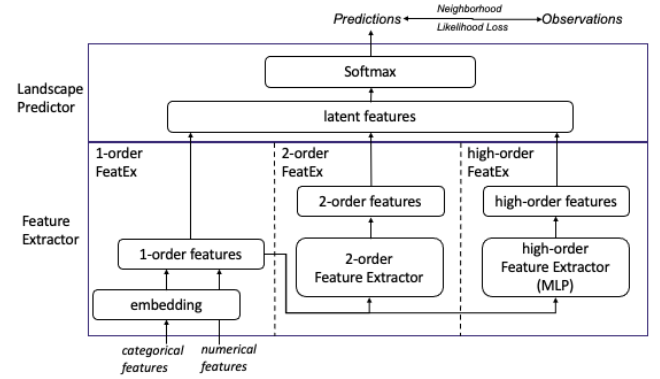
Predictions

Neighborhood

Likelihood Loss

Observations

Landscape Predictor

Softmax

latent features

Feature Extractor

1-order FeatEx

2-order FeatEx

high-order FeatEx

2-order features

high-order features

1-order features

2-order Feature Extractor

high-order Feature Extractor (MLP)

embedding

categorical features

numerical features